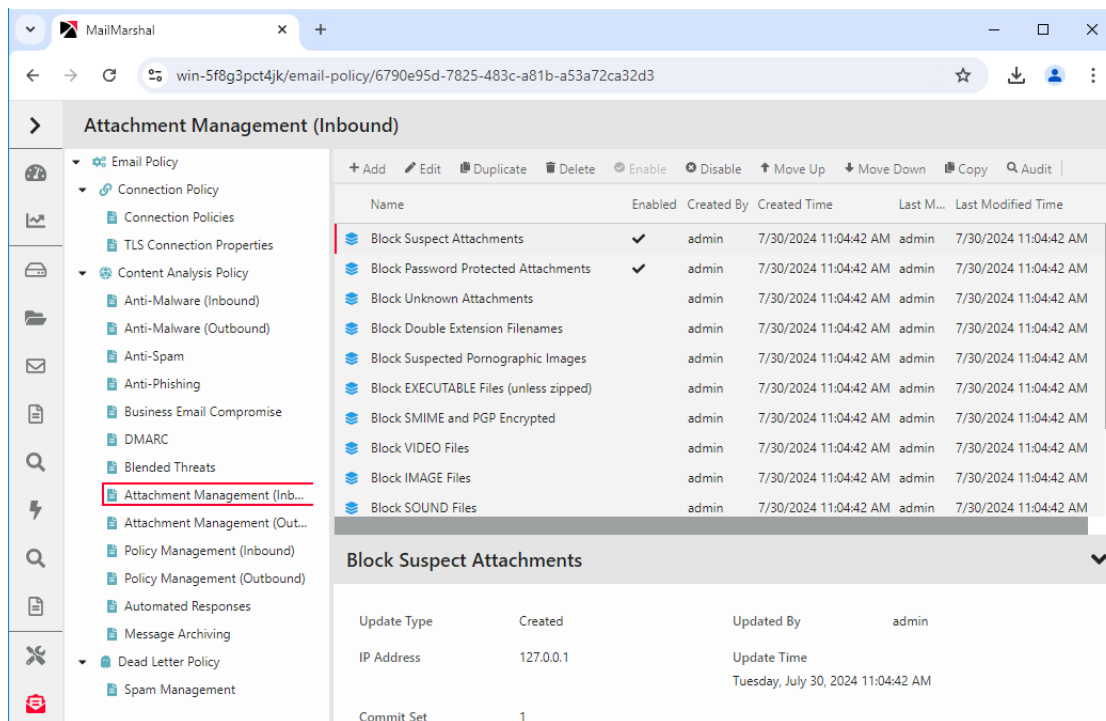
MailMarshal
win-5f8g3pct4jk/email-policy/6790e95d-7825-483c-a81b-a53a72ca32d3

Attachment Management (Inbound)

Email Policy
Connection Policy
Connection Policies
TLS Connection Properties
Content Analysis Policy
Anti-Malware (Inbound)
Anti-Malware (Outbound)
Anti-Spam
Anti-Phishing
Business Email Compromise
DMARC
Blended Threats
Attachment Management (Inb...
Attachment Management (Out...
Policy Management (Inbound)
Policy Management (Outbound)
Automated Responses
Message Archiving
Dead Letter Policy
Spam Management

+ Add Edit Duplicate Delete Enable Disable Move Up Move Down Copy Audit

| Name | Enabled | Created By | Created Time | Last M... | Last Modified Time |
|---|---|---|---|---|---|
| Block Suspect Attachments | ✔ | admin | 7/30/2024 11:04:42 AM | admin | 7/30/2024 11:04:42 AM |
| Block Password Protected Attachments | ✔ | admin | 7/30/2024 11:04:42 AM | admin | 7/30/2024 11:04:42 AM |
| Block Unknown Attachments | | admin | 7/30/2024 11:04:42 AM | admin | 7/30/2024 11:04:42 AM |
| Block Double Extension Filenames | | admin | 7/30/2024 11:04:42 AM | admin | 7/30/2024 11:04:42 AM |
| Block Suspected Pornographic Images | | admin | 7/30/2024 11:04:42 AM | admin | 7/30/2024 11:04:42 AM |
| Block EXECUTABLE Files (unless zipped) | | admin | 7/30/2024 11:04:42 AM | admin | 7/30/2024 11:04:42 AM |
| Block SMIME and PGP Encrypted | | admin | 7/30/2024 11:04:42 AM | admin | 7/30/2024 11:04:42 AM |
| Block VIDEO Files | | admin | 7/30/2024 11:04:42 AM | admin | 7/30/2024 11:04:42 AM |
| Block IMAGE Files | | admin | 7/30/2024 11:04:42 AM | admin | 7/30/2024 11:04:42 AM |
| Block SOUND Files | | admin | 7/30/2024 11:04:42 AM | admin | 7/30/2024 11:04:42 AM |

Block Suspect Attachments

Update Type Created
Updated By admin
IP Address 127.0.0.1
Update Time Tuesday, July 30, 2024 11:04:42 AM
Commit Set 1